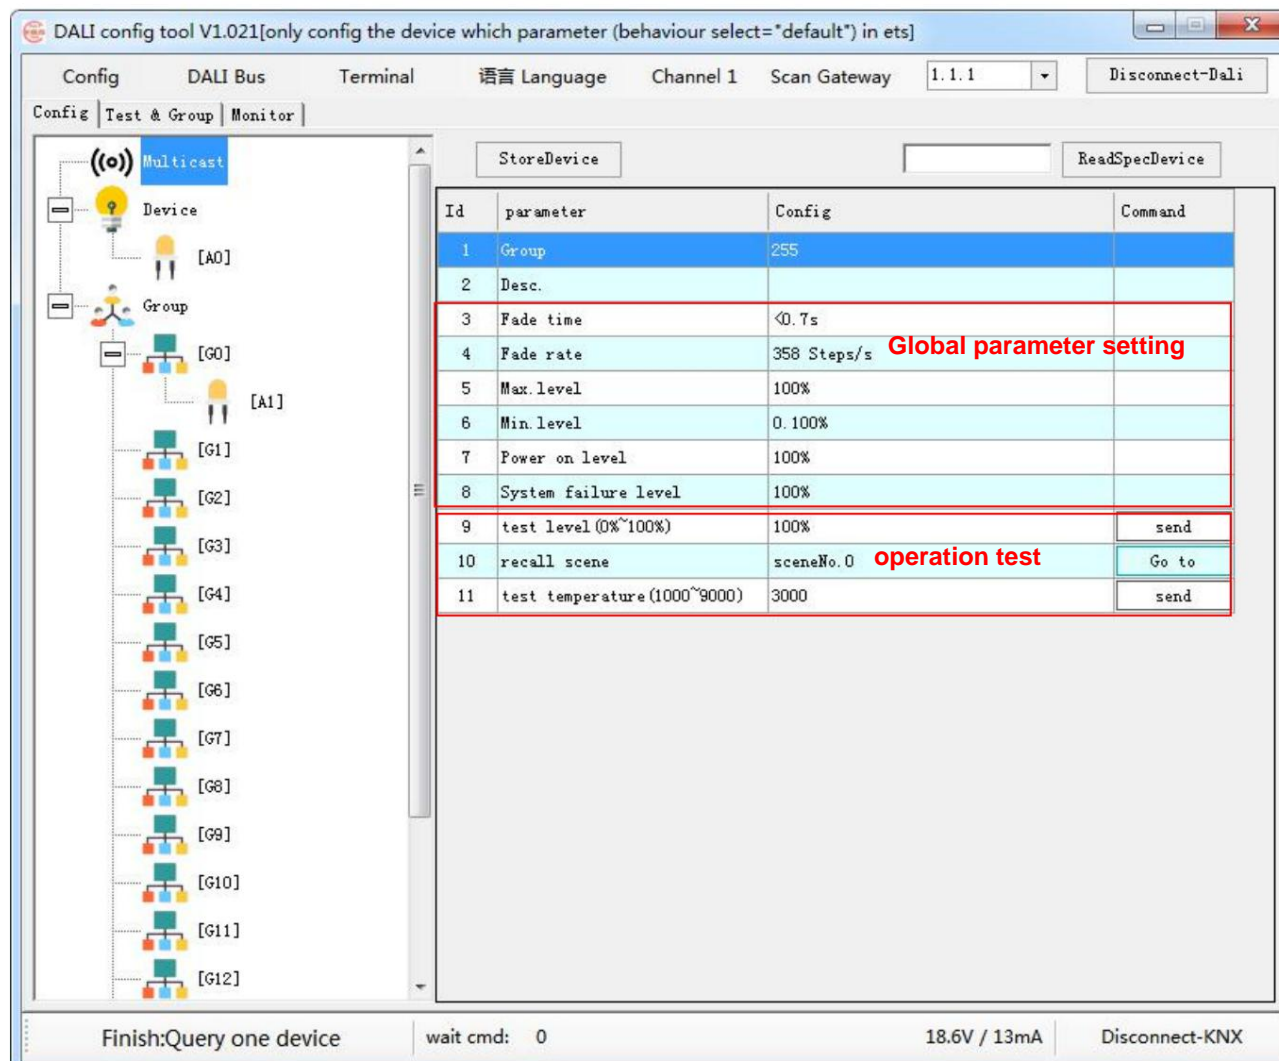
DALI config tool V1.021[only config the device which parameter (behaviour select="default") in ets]

Config DALI Bus Terminal 语言 Language Channel 1 Scan Gateway 1.1.1 Disconnect-Dali

Config | Test & Group | Monitor

Multicast
Device
[A0]
Group
[G0]
[A1]
[G1]
[G2]
[G3]
[G4]
[G5]
[G6]
[G7]
[G8]
[G9]
[G10]
[G11]
[G12]

StoreDevice ReadSpecDevice

| Id | parameter | Config | Command |
|---|---|---|---|
| 1 | Group | 255 | |
| 2 | Desc. | | |
| 3 | Fade time | <0.7s | |
| 4 | Fade rate | 358 Steps/s | |
| 5 | Max.level | 100% | |
| 6 | Min.level | 0.100% | |
| 7 | Power on level | 100% | |
| 8 | System failure level | 100% | |
| 9 | test level(0%~100%) | 100% | send |
| 10 | recall scene | sceneNo.0 | Go to |
| 11 | test temperature(1000~9000) | 3000 | send |

Global parameter setting

operation test

Finish:Query one device wait cmd: 0 18.6V / 13mA Disconnect-KNX